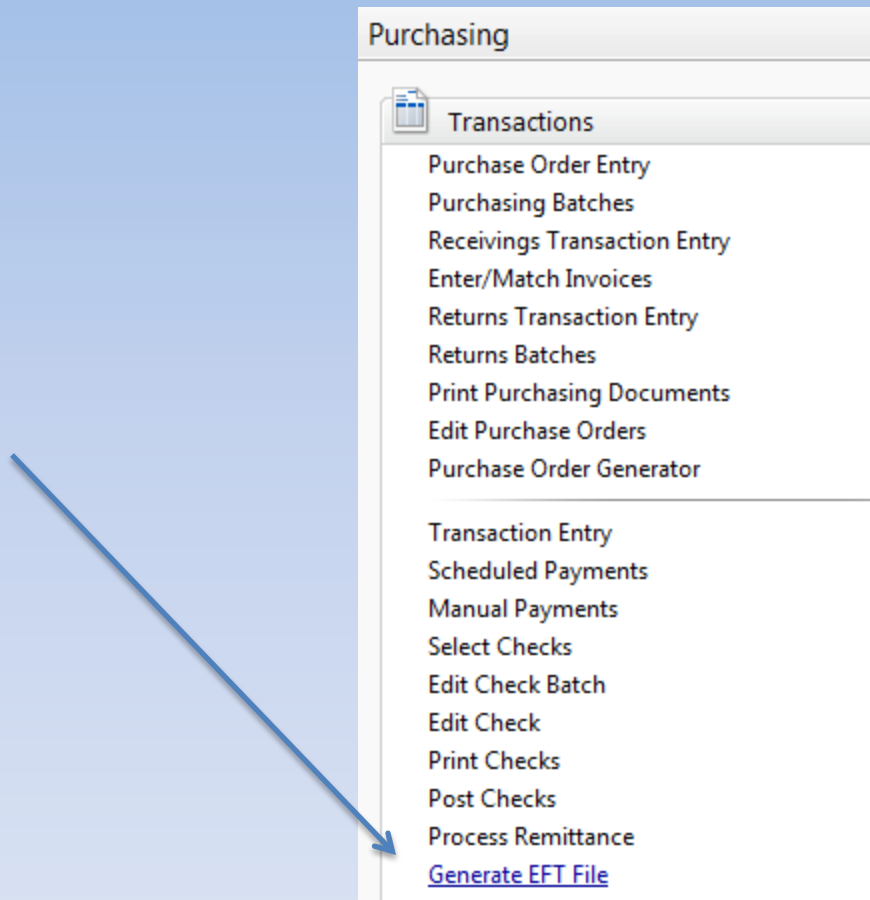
Purchasing

Transactions

Purchase Order Entry
Purchasing Batches
Receivings Transaction Entry
Enter/Match Invoices
Returns Transaction Entry
Returns Batches
Print Purchasing Documents
Edit Purchase Orders
Purchase Order Generator

Transaction Entry
Scheduled Payments
Manual Payments
Select Checks
Edit Check Batch
Edit Check
Print Checks
Post Checks
Process Remittance
Generate EFT File